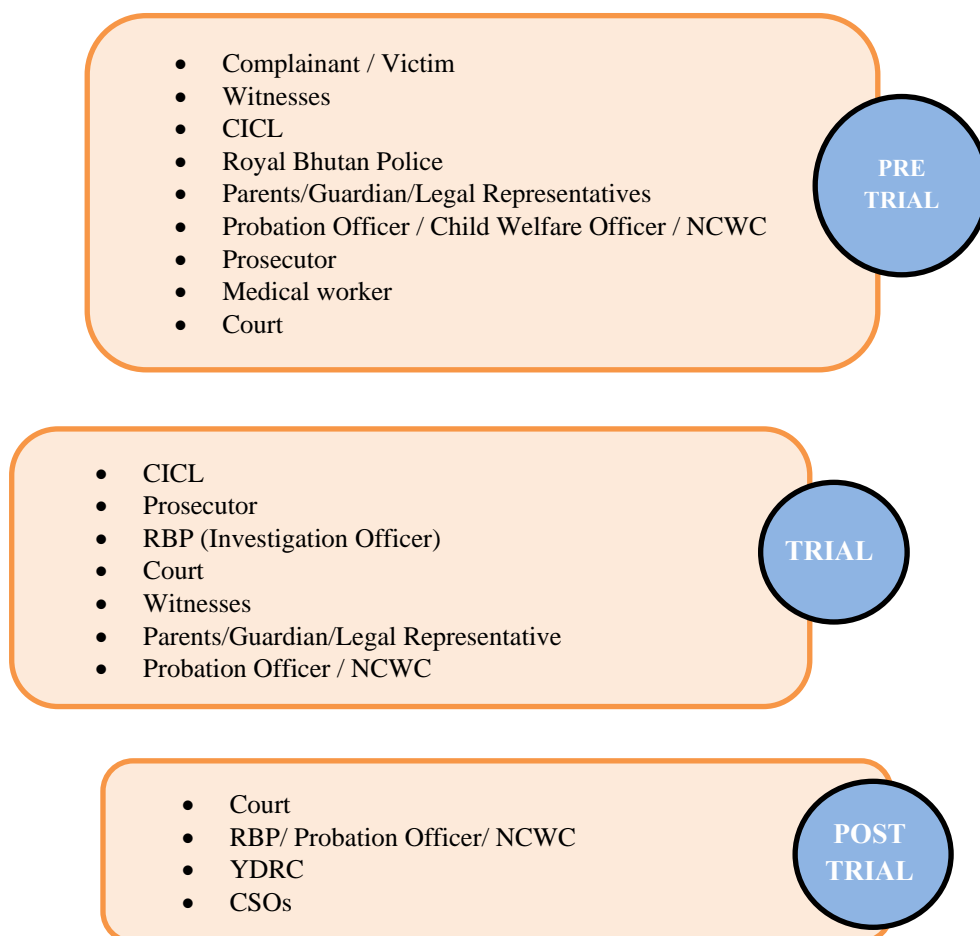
- Complainant / Victim
- Witnesses
- CICL
- Royal Bhutan Police
- Parents/Guardian/Legal Representatives
- Probation Officer / Child Welfare Officer / NCWC
- Prosecutor
- Medical worker
- Court

PRE TRIAL

- CICL
- Prosecutor
- RBP (Investigation Officer)
- Court
- Witnesses
- Parents/Guardian/Legal Representative
- Probation Officer / NCWC

TRIAL

- Court
- RBP/ Probation Officer/ NCWC
- YDRC
- CSOs

POST TRIAL